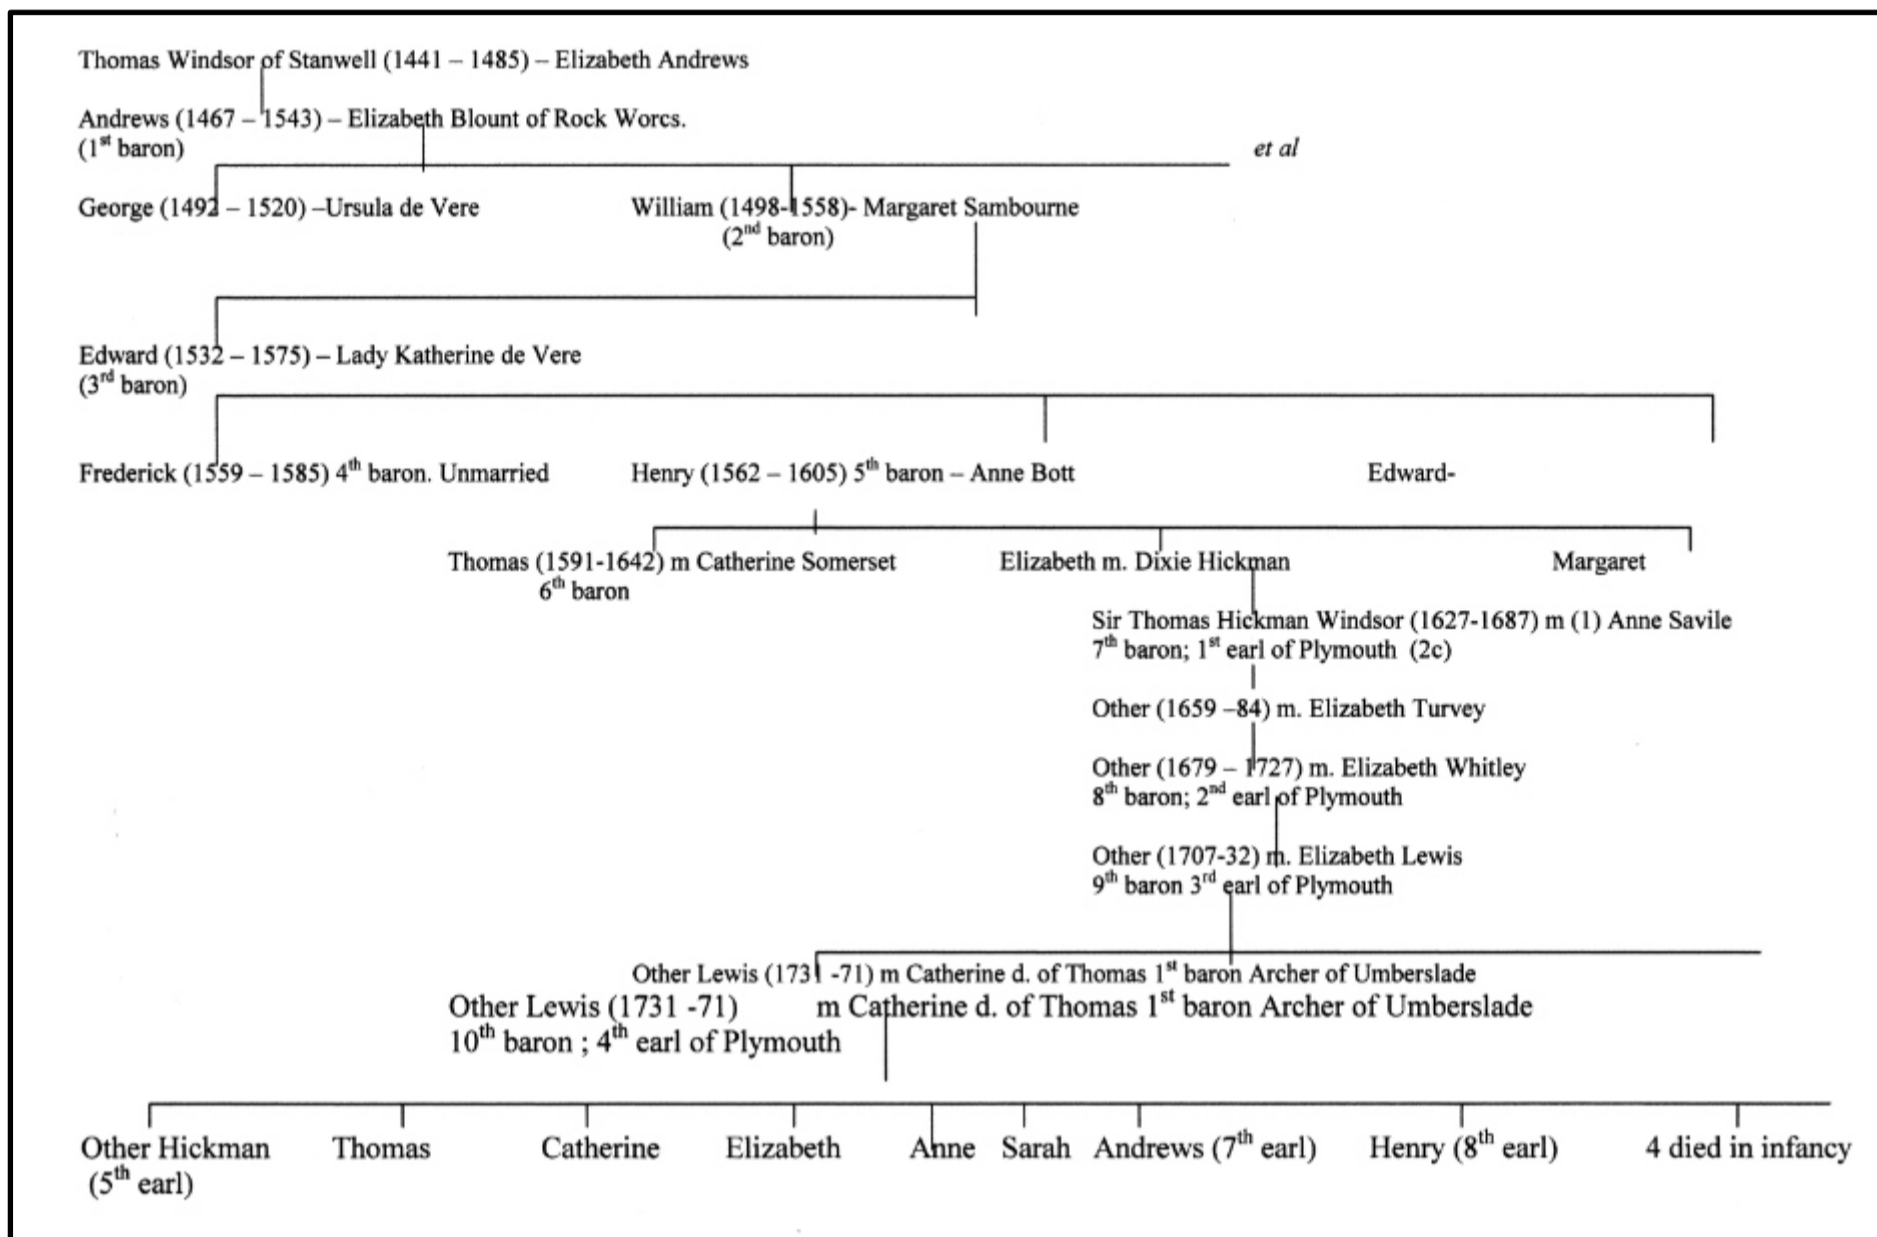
Thomas Windsor of Stanwell (1441 – 1485) – Elizabeth Andrews

Andrews (1467 – 1543) – Elizabeth Blount of Rock Worcs.
(1$^{st}$ baron)

*et al*

George (1492 – 1520) –Ursula de Vere

William (1498-1558)- Margaret Sambourne
(2$^{nd}$ baron)

Edward (1532 – 1575) – Lady Katherine de Vere
(3$^{rd}$ baron)

Frederick (1559 – 1585) 4$^{th}$ baron. Unmarried

Henry (1562 – 1605) 5$^{th}$ baron – Anne Bott

Edward-

Thomas (1591-1642) m Catherine Somerset
6$^{th}$ baron

Elizabeth m. Dixie Hickman

Margaret

Sir Thomas Hickman Windsor (1627-1687) m (1) Anne Savile
7$^{th}$ baron; 1$^{st}$ earl of Plymouth (2c)

Other (1659 –84) m. Elizabeth Turvey

Other (1679 – 1727) m. Elizabeth Whitley
8$^{th}$ baron; 2$^{nd}$ earl of Plymouth

Other (1707-32) m. Elizabeth Lewis
9$^{th}$ baron 3$^{rd}$ earl of Plymouth

Other Lewis (1731 -71) m Catherine d. of Thomas 1$^{st}$ baron Archer of Umberslade

Other Lewis (1731 -71) m Catherine d. of Thomas 1$^{st}$ baron Archer of Umberslade
10$^{th}$ baron ; 4$^{th}$ earl of Plymouth

Other Hickman (5$^{th}$ earl)

Thomas

Catherine

Elizabeth

Anne

Sarah

Andrews (7$^{th}$ earl)

Henry (8$^{th}$ earl)

4 died in infancy